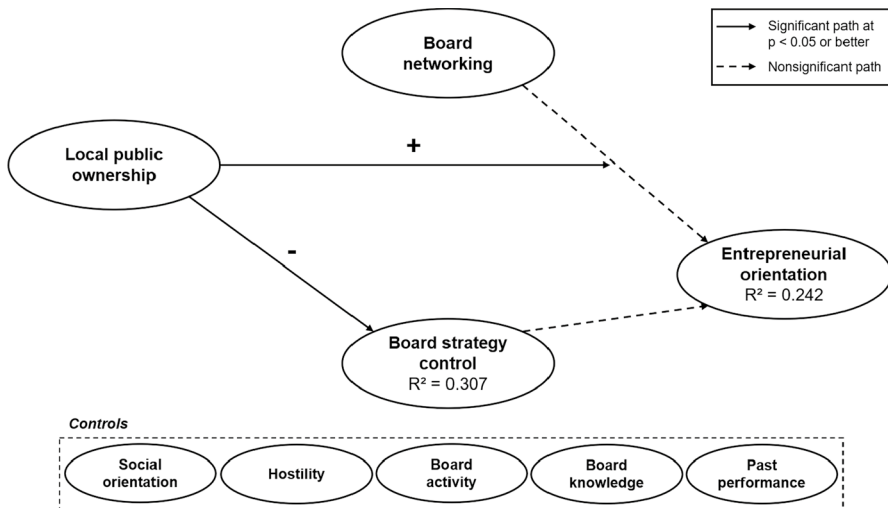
Significant path at p < 0.05 or better

Nonsignificant path

Board networking

Local public ownership

+

-

Entrepreneurial orientation
R² = 0.242

Board strategy control
R² = 0.307

Controls

Social orientation

Hostility

Board activity

Board knowledge

Past performance